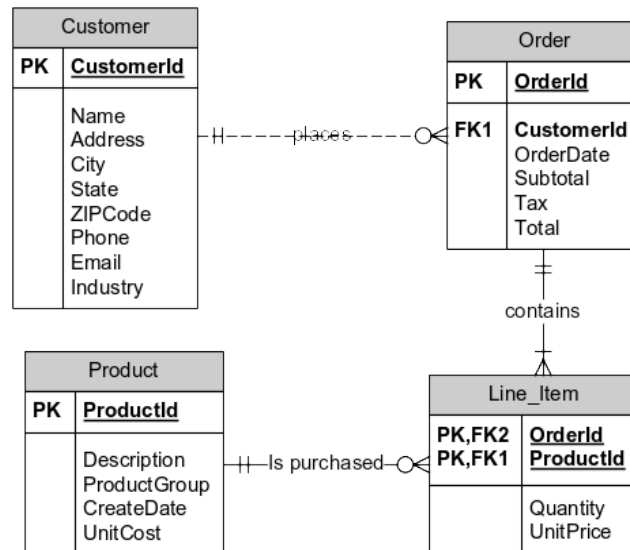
Customer

| PK | CustomerId |
|---|---|
| | Name<br>Address<br>City<br>State<br>ZIPCode<br>Phone<br>Email<br>Industry |

places

Order

| PK | OrderId |
|---|---|
| FK1 | CustomerId<br>OrderDate<br>Subtotal<br>Tax<br>Total |

contains

Product

| PK | ProductId |
|---|---|
| | Description<br>ProductGroup<br>CreateDate<br>UnitCost |

Is purchased

Line_Item

| PK,FK2<br>PK,FK1 | OrderId<br>ProductId |
|---|---|
| | Quantity<br>UnitPrice |